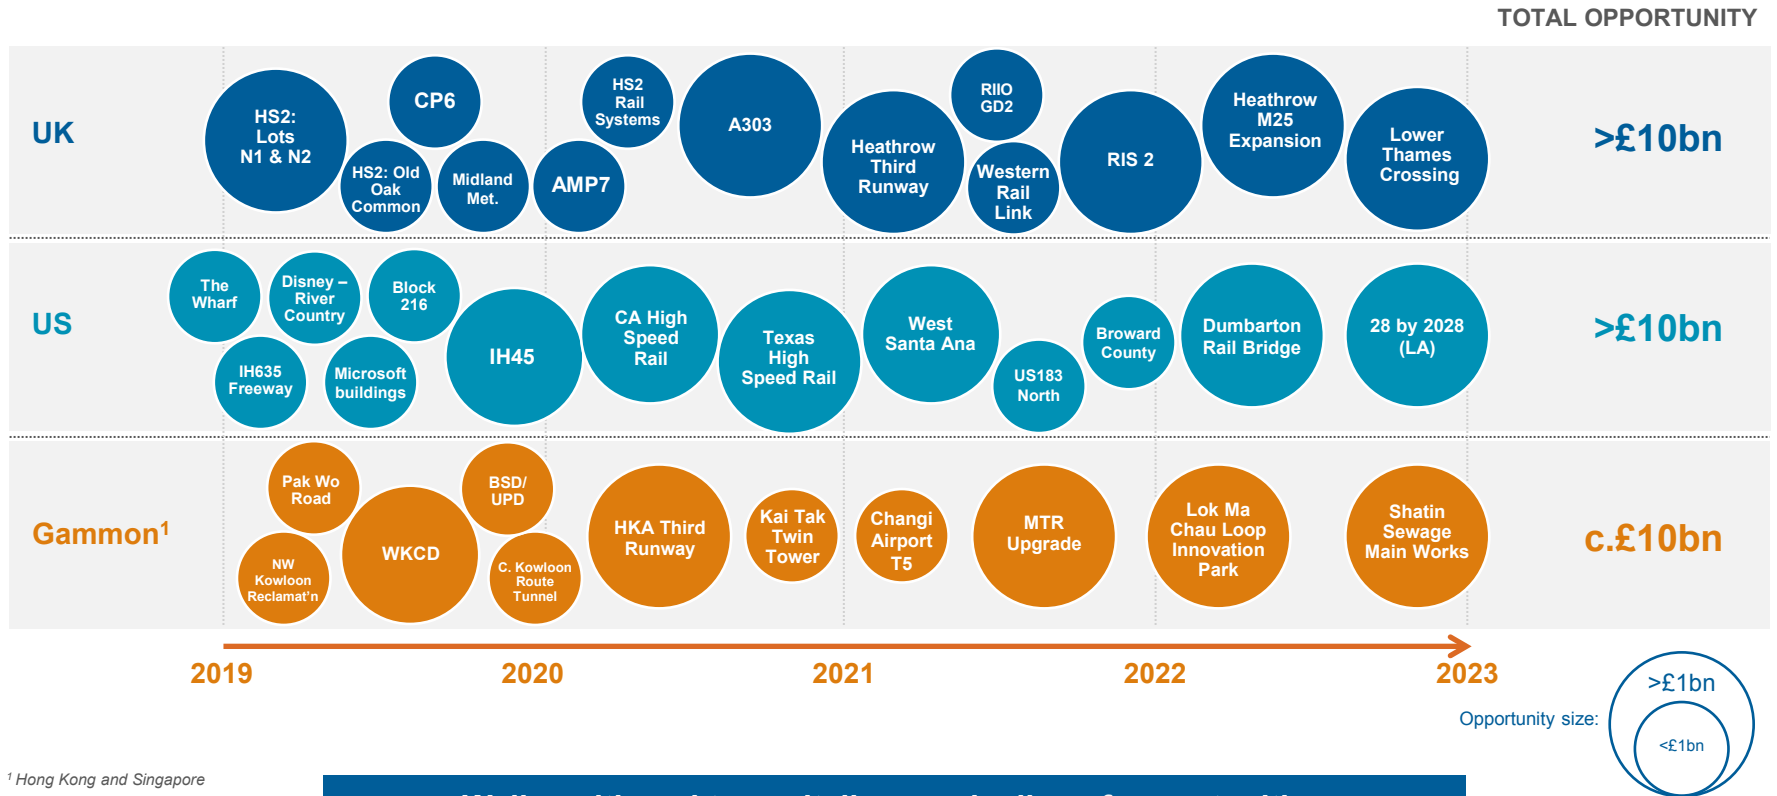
TOTAL OPPORTUNITY

UK

HS2: Lots N1 & N2

CP6

HS2: Old Oak Common

Midland Met.

HS2 Rail Systems

AMP7

A303

Heathrow Third Runway

RIIO GD2

Western Rail Link

RIS 2

Heathrow M25 Expansion

Lower Thames Crossing

>£10bn

US

The Wharf

Disney – River Country

Block 216

IH635 Freeway

Microsoft buildings

IH45

CA High Speed Rail

Texas High Speed Rail

West Santa Ana

US183 North

Broward County

Dumbarton Rail Bridge

28 by 2028 (LA)

>£10bn

Gammon$^1$

Pak Wo Road

NW Kowloon Reclamat'n

WKCD

BSD/ UPD

C. Kowloon Route Tunnel

HKA Third Runway

Kai Tak Twin Tower

Changi Airport T5

MTR Upgrade

Lok Ma Chau Loop Innovation Park

Shatin Sewage Main Works

c.£10bn

2019

2020

2021

2022

2023

Opportunity size:

>£1bn

<£1bn

$^1$ Hong Kong and Singapore

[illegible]